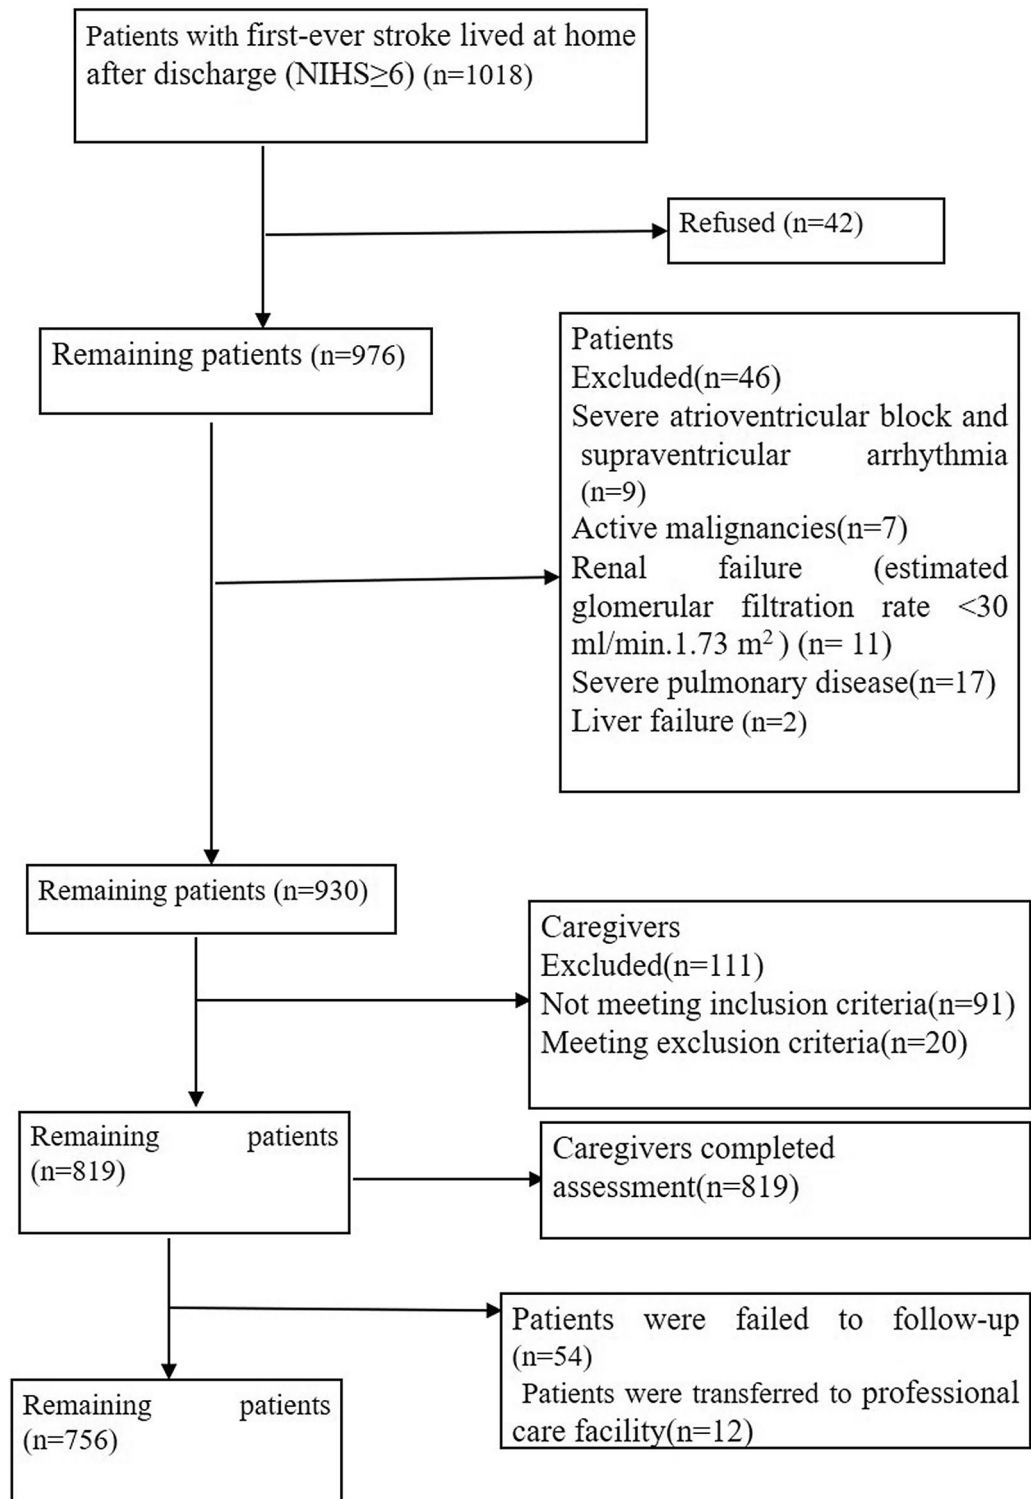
Patients with first-ever stroke lived at home after discharge (NIHS≥6) (n=1018)

Refused (n=42)

Remaining patients (n=976)

Patients
Excluded(n=46)
Severe atrioventricular block and supraventricular arrhythmia (n=9)
Active malignancies(n=7)
Renal failure (estimated glomerular filtration rate <30 ml/min.1.73 m$^2$) (n= 11)
Severe pulmonary disease(n=17)
Liver failure (n=2)

Remaining patients (n=930)

Caregivers
Excluded(n=111)
Not meeting inclusion criteria(n=91)
Meeting exclusion criteria(n=20)

Remaining patients (n=819)

Caregivers completed assessment(n=819)

Patients were failed to follow-up (n=54)
Patients were transferred to professional care facility(n=12)

Remaining patients (n=756)